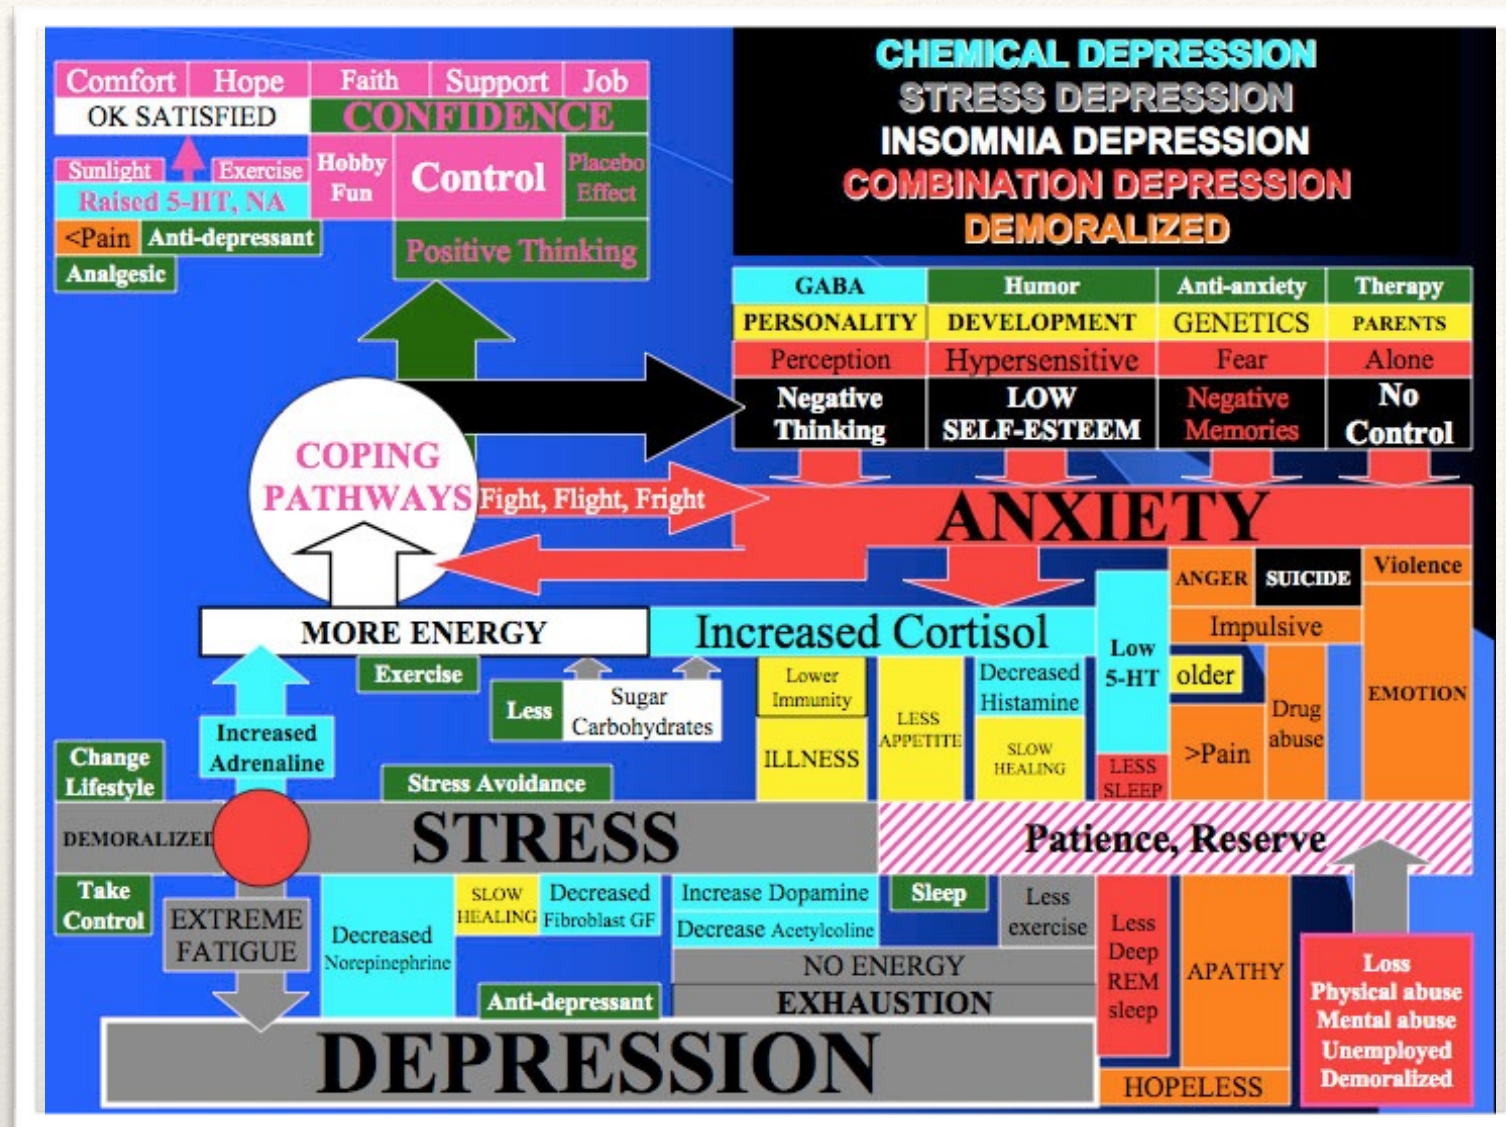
Comfort Hope Faith Support Job
OK SATISFIED
CONFIDENCE
Sunlight Exercise
Raised 5-HT, NA
Hobby Fun
Control
Placebo Effect
<Pain Anti-depressant
Analgesic
Positive Thinking

CHEMICAL DEPRESSION
STRESS DEPRESSION
INSOMNIA DEPRESSION
COMBINATION DEPRESSION
DEMORALIZED

| GABA | Humor | Anti-anxiety | Therapy |
|---|---|---|---|
| PERSONALITY | DEVELOPMENT | GENETICS | PARENTS |
| Perception | Hypersensitive | Fear | Alone |
| Negative Thinking | LOW SELF-ESTEEM | Negative Memories | No Control |

COPING PATHWAYS
Fight, Flight, Fright
ANXIETY
ANGER SUICIDE Violence
Impulsive
MORE ENERGY
Increased Cortisol
Low 5-HT
older
Drug abuse
EMOTION
Exercise
Less Sugar Carbohydrates
Lower Immunity
LESS APPETITE
Decreased Histamine
ILLNESS
SLOW HEALING
LESS SLEEP
>Pain
Increased Adrenaline
Change Lifestyle
Stress Avoidance
DEMORALIZED
STRESS
Patience, Reserve
Take Control
EXTREME FATIGUE
Decreased Norepinephrine
SLOW HEALING
Decreased Fibroblast GF
Increase Dopamine
Decrease Acetylcoline
Sleep
Less exercise
Less Deep REM sleep
APATHY
Loss Physical abuse Mental abuse Unemployed Demoralized
NO ENERGY
Anti-depressant
EXHAUSTION
DEPRESSION
HOPELESS